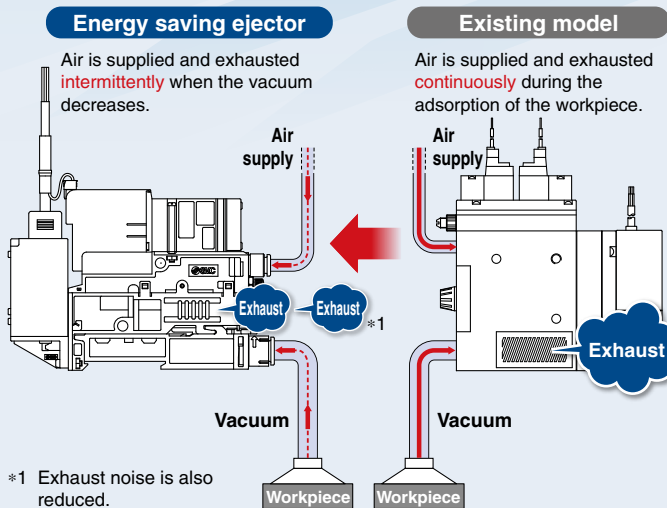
Energy saving ejector

Air is supplied and exhausted intermittently when the vacuum decreases.

Air supply

SMC

Exhaust

Exhaust

∗1

Vacuum

∗1 Exhaust noise is also reduced.

Workpiece

Existing model

Air is supplied and exhausted continuously during the adsorption of the workpiece.

Air supply

Exhaust

Vacuum

Workpiece